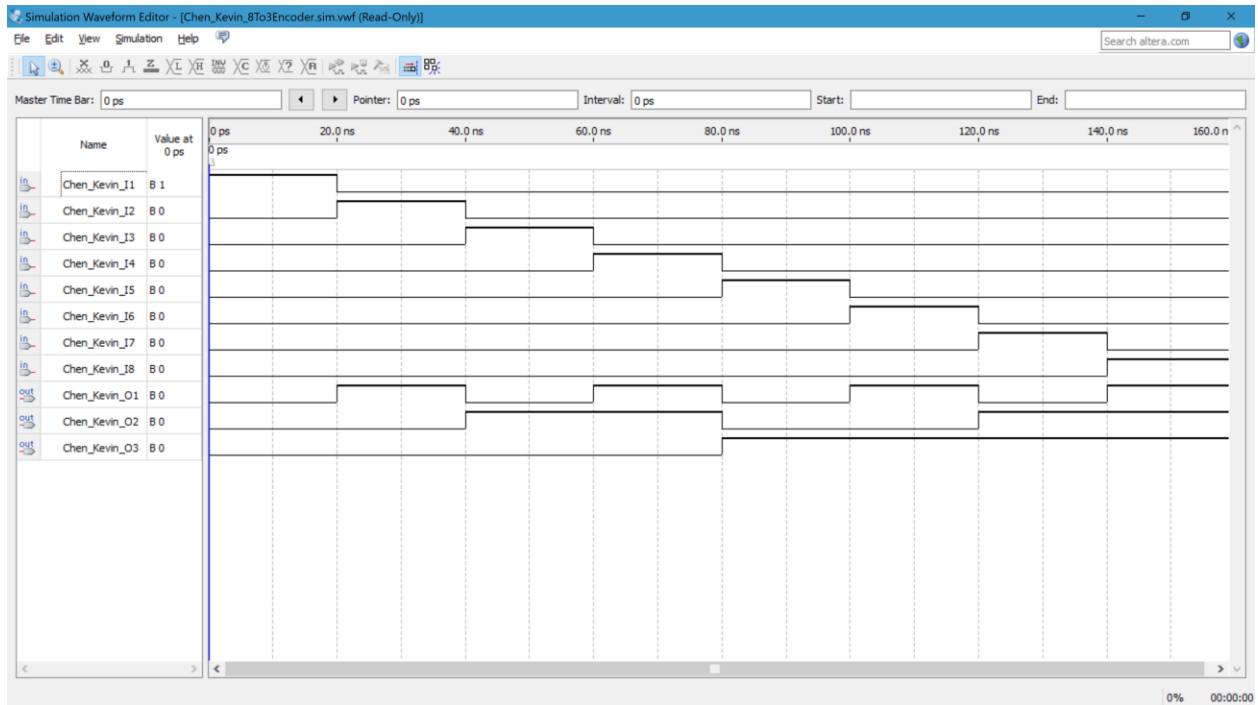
Simulation Waveform Editor - [Chen_Kevin_8To3Encoder.sim.vwf (Read-Only)]

File Edit View Simulation Help

Search altera.com

Master Time Bar: 0 ps

Pointer: 0 ps

Interval: 0 ps

Start:

End:

| | Name | Value at 0 ps |
|---|---|---|
| in | Chen_Kevin_I1 | B 1 |
| in | Chen_Kevin_I2 | B 0 |
| in | Chen_Kevin_I3 | B 0 |
| in | Chen_Kevin_I4 | B 0 |
| in | Chen_Kevin_I5 | B 0 |
| in | Chen_Kevin_I6 | B 0 |
| in | Chen_Kevin_I7 | B 0 |
| in | Chen_Kevin_I8 | B 0 |
| out | Chen_Kevin_O1 | B 0 |
| out | Chen_Kevin_O2 | B 0 |
| out | Chen_Kevin_O3 | B 0 |

0 ps 20.0 ns 40.0 ns 60.0 ns 80.0 ns 100.0 ns 120.0 ns 140.0 ns 160.0 n

0 ps

0% 00:00:00